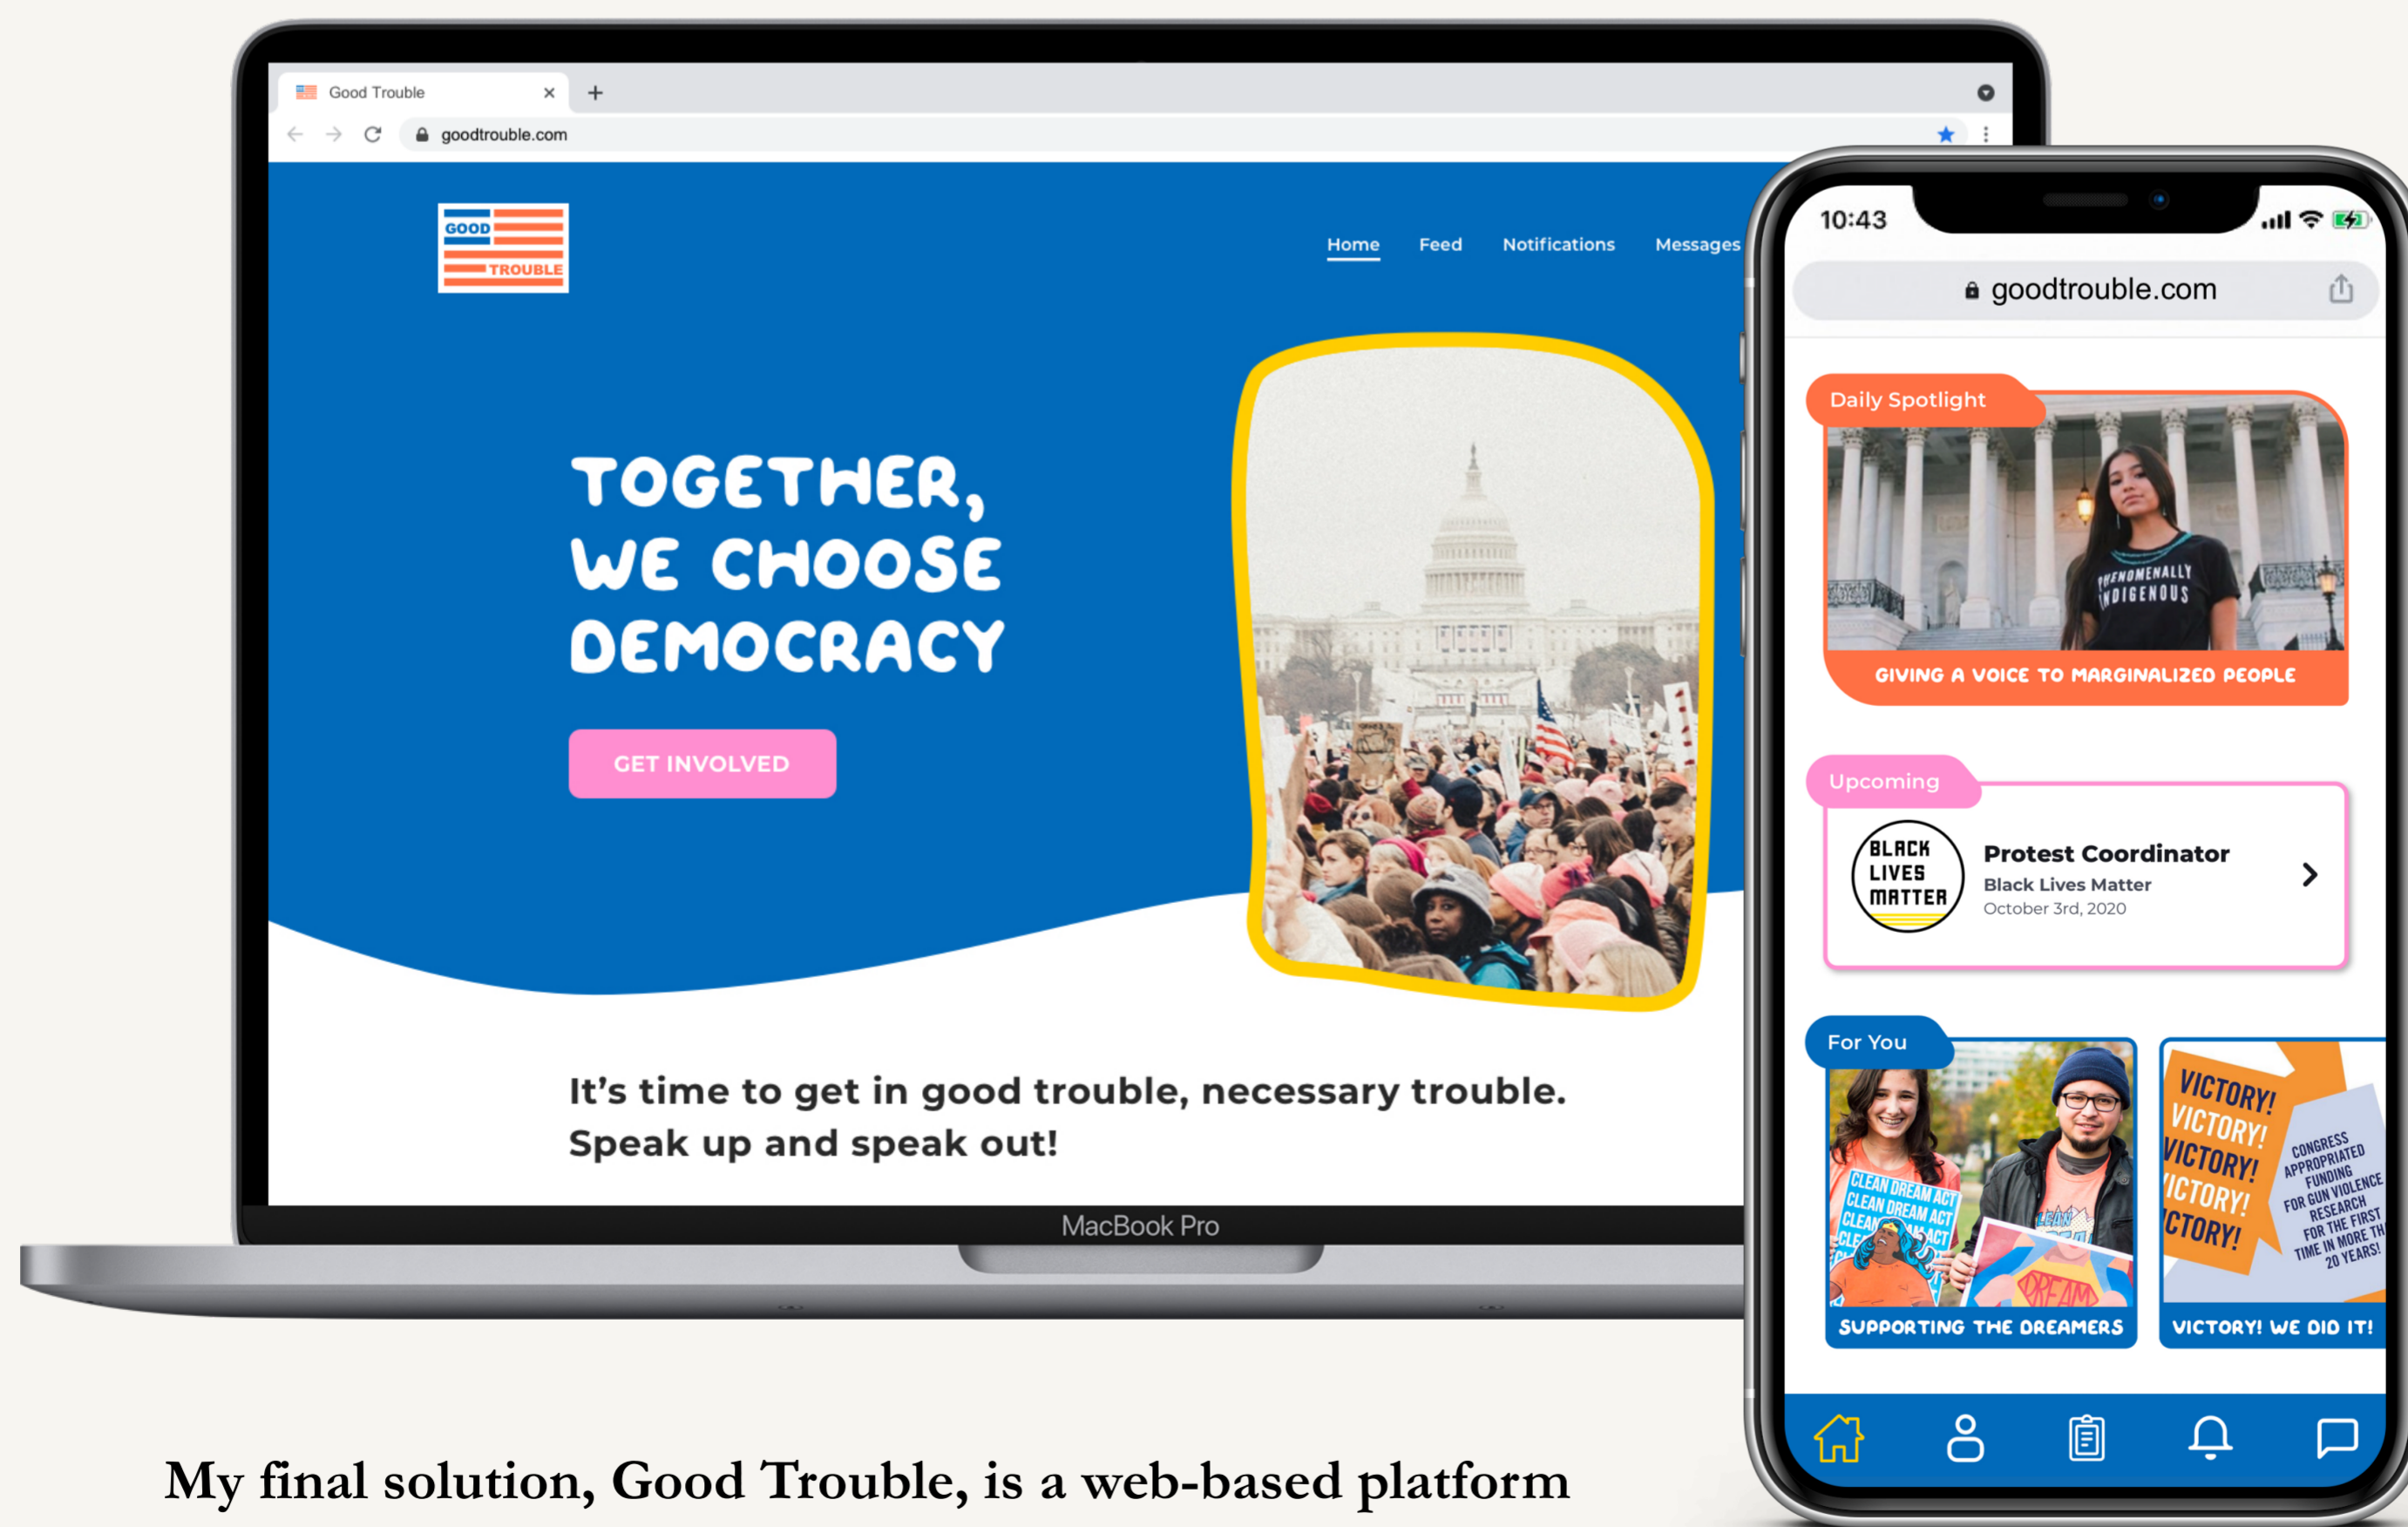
Good Trouble

goodtrouble.com

GOOD TROUBLE

Home Feed Notifications Messages

TOGETHER, WE CHOOSE DEMOCRACY

GET INVOLVED

It's time to get in good trouble, necessary trouble. Speak up and speak out!

MacBook Pro

10:43

goodtrouble.com

Daily Spotlight

PHENOMENALLY INDIGENOUS

GIVING A VOICE TO MARGINALIZED PEOPLE

Upcoming

BLACK LIVES MATTER

Protest Coordinator
Black Lives Matter
October 3rd, 2020

For You

CLEAN DREAM ACT CLEAN DREAM ACT CLEAN DREAM ACT

DREAM

SUPPORTING THE DREAMERS

VICTORY! VICTORY! VICTORY! ICTORY! CTORY!

CONGRESS APPROPRIATED FUNDING FOR GUN VIOLENCE RESEARCH FOR THE FIRST TIME IN MORE TH 20 YEARS!

VICTORY! WE DID IT!

My final solution, Good Trouble, is a web-based platform